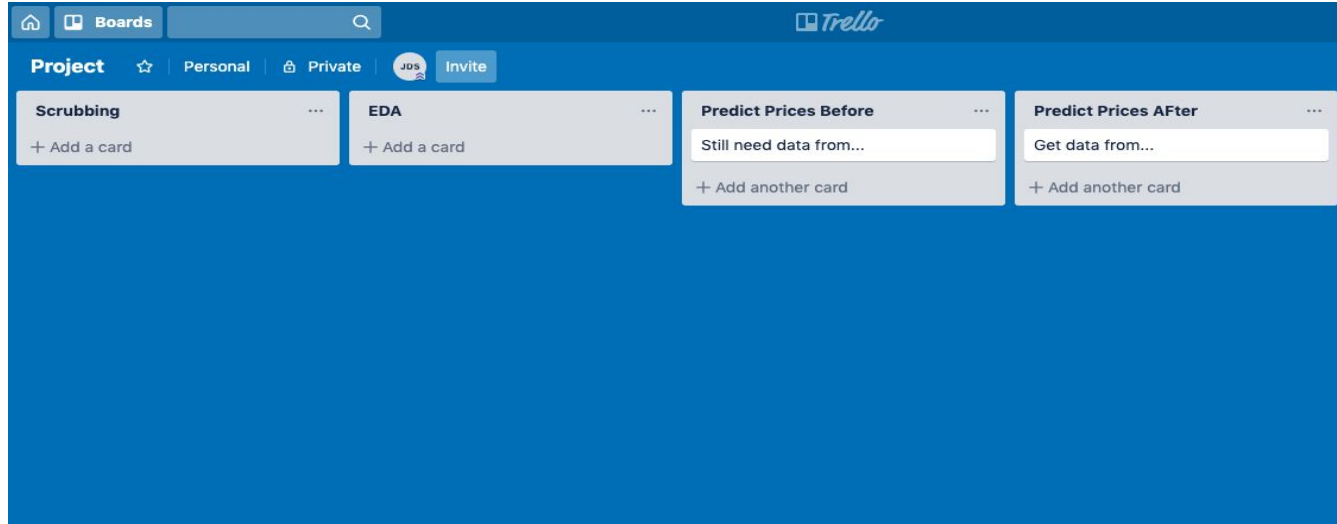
Boards

Trello

Project Personal Private JDS Invite

Scrubbing ...
+ Add a card

EDA ...
+ Add a card

Predict Prices Before ...
Still need data from...
+ Add another card

Predict Prices AFter ...
Get data from...
+ Add another card